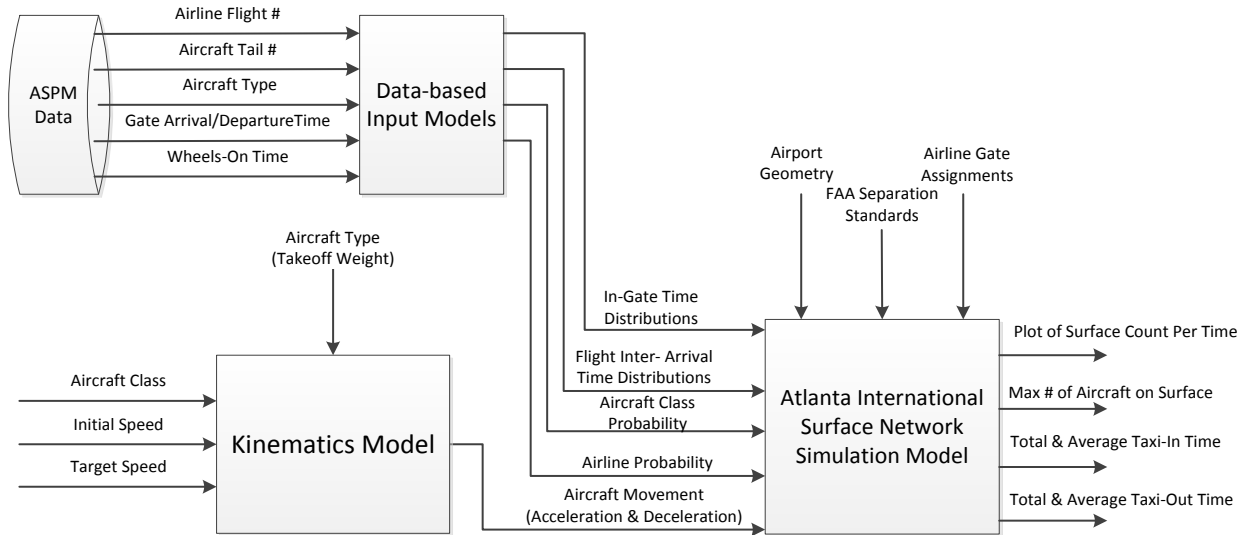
ASPM Data

Airline Flight #
Aircraft Tail #
Aircraft Type
Gate Arrival/DepartureTime
Wheels-On Time

Data-based Input Models

Airport Geometry
FAA Separation Standards
Airline Gate Assignments

Aircraft Type (Takeoff Weight)

In-Gate Time Distributions
Flight Inter- Arrival Time Distributions
Aircraft Class Probability
Airline Probability
Aircraft Movement (Acceleration & Deceleration)

Aircraft Class
Initial Speed
Target Speed

Kinematics Model

Atlanta International Surface Network Simulation Model

Plot of Surface Count Per Time
Max # of Aircraft on Surface
Total & Average Taxi-In Time
Total & Average Taxi-Out Time